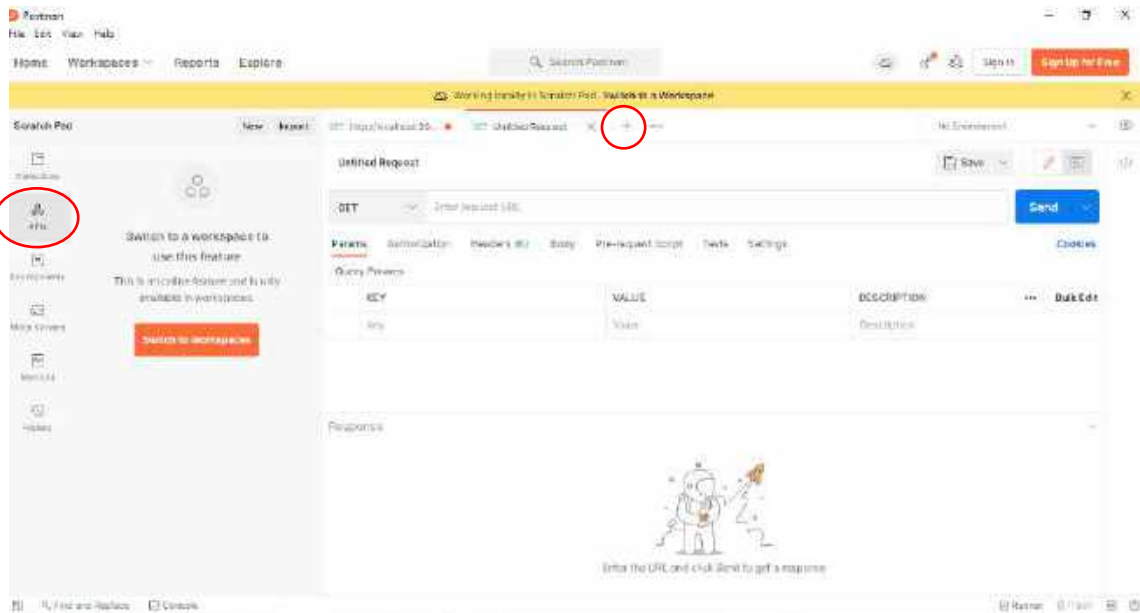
Postman
File Edit View Help

Home Workspaces Reports Explore

Search Postman

Sign In Sign Up for Free

Working locally in Scratch Pad. Switch to a Workspace

Scratch Pad New Import

Collections

APIs

Environments

Mock Servers

Monitors

History

Switch to a workspace to use this feature

This is an online feature and is only available in workspaces

Switch to Workspaces

GET http://localhost:30...

Untitled Request

+ ···

No Environment

Untitled Request

Save

GET Enter request URL

Send

Params Authorization Headers (6) Body Pre-request Script Tests Settings

Cookies

Query Params

| | KEY | VALUE | DESCRIPTION | ··· Bulk Edit |
|---|---|---|---|---|
| | Key | Value | Description | |

Response

Enter the URL and click Send to get a response

Find and Replace Console

Runner Trash